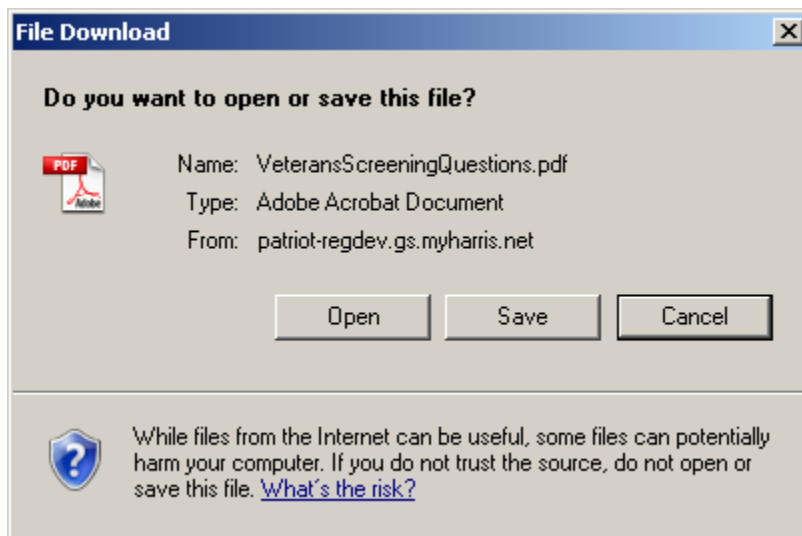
File Download

Do you want to open or save this file?

PDF Adobe

Name: VeteransScreeningQuestions.pdf
Type: Adobe Acrobat Document
From: patriot-regdev.gs.myharris.net

Open Save Cancel

While files from the Internet can be useful, some files can potentially harm your computer. If you do not trust the source, do not open or save this file. What's the risk?